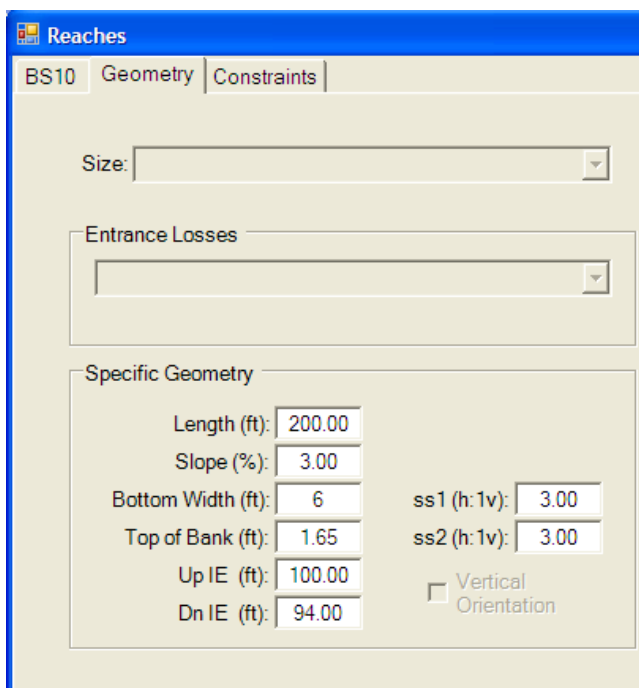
Reaches

BS10 | Geometry | Constraints

Size:

Entrance Losses

Specific Geometry

Length (ft): 200.00
Slope (%): 3.00
Bottom Width (ft): 6
Top of Bank (ft): 1.65
Up IE (ft): 100.00
Dn IE (ft): 94.00

ss1 (h:1v): 3.00
ss2 (h:1v): 3.00

Vertical Orientation